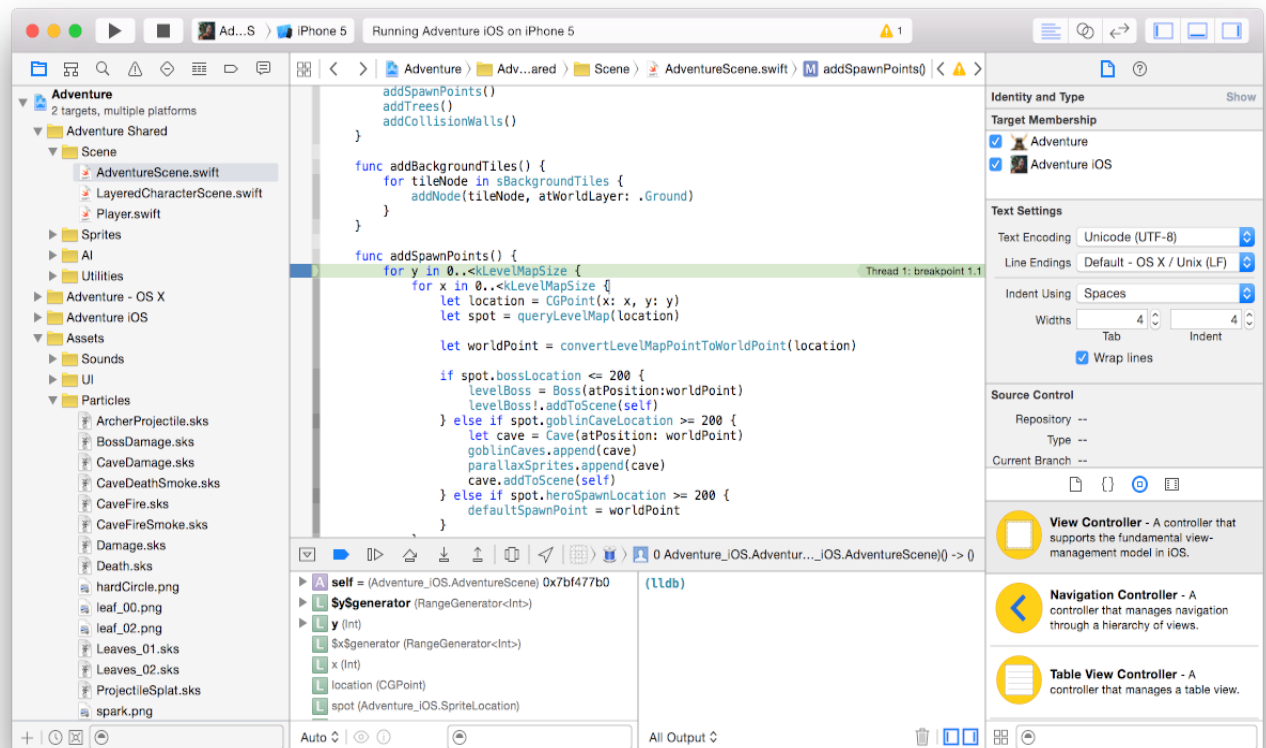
Ad...S iPhone 5 Running Adventure iOS on iPhone 5 ⚠ 1

Adventure
2 targets, multiple platforms
Adventure Shared
Scene
AdventureScene.swift
LayeredCharacterScene.swift
Player.swift
Sprites
AI
Utilities
Adventure - OS X
Adventure iOS
Assets
Sounds
UI
Particles
ArcherProjectile.sks
BossDamage.sks
CaveDamage.sks
CaveDeathSmoke.sks
CaveFire.sks
CaveFireSmoke.sks
Damage.sks
Death.sks
hardCircle.png
leaf_00.png
leaf_02.png
Leaves_01.sks
Leaves_02.sks
ProjectileSplat.sks
spark.png

Adventure > Adv...ared > Scene > AdventureScene.swift > M addSpawnPoints()

```
    addSpawnPoints()
    addTrees()
    addCollisionWalls()
}

func addBackgroundTiles() {
    for tileNode in sBackgroundTiles {
        addNode(tileNode, atWorldLayer: .Ground)
    }
}

func addSpawnPoints() {
    for y in 0..<kLevelMapSize {
        for x in 0..<kLevelMapSize {
            let location = CGPoint(x: x, y: y)
            let spot = queryLevelMap(location)

            let worldPoint = convertLevelMapPointToWorldPoint(location)

            if spot.bossLocation <= 200 {
                levelBoss = Boss(atPosition:worldPoint)
                levelBoss!.addToScene(self)
            } else if spot.goblinCaveLocation >= 200 {
                let cave = Cave(atPosition: worldPoint)
                goblinCaves.append(cave)
                parallaxSprites.append(cave)
                cave.addToScene(self)
            } else if spot.heroSpawnLocation >= 200 {
                defaultSpawnPoint = worldPoint
            }
```
Thread 1: breakpoint 1.1

0 Adventure_iOS.Adventur..._iOS.AdventureScene)() -> ()

self = (Adventure_iOS.AdventureScene) 0x7bf477b0
$y$generator (RangeGenerator<Int>)
y (Int)
$x$generator (RangeGenerator<Int>)
x (Int)
location (CGPoint)
spot (Adventure_iOS.SpriteLocation)

(lldb)

Auto ◇ All Output ◇

Identity and Type Show
Target Membership
Adventure
Adventure iOS
Text Settings
Text Encoding Unicode (UTF-8)
Line Endings Default - OS X / Unix (LF)
Indent Using Spaces
Widths 4 4
Tab Indent
Wrap lines
Source Control
Repository --
Type --
Current Branch --

View Controller - A controller that supports the fundamental view-management model in iOS.
Navigation Controller - A controller that manages navigation through a hierarchy of views.
Table View Controller - A controller that manages a table view.